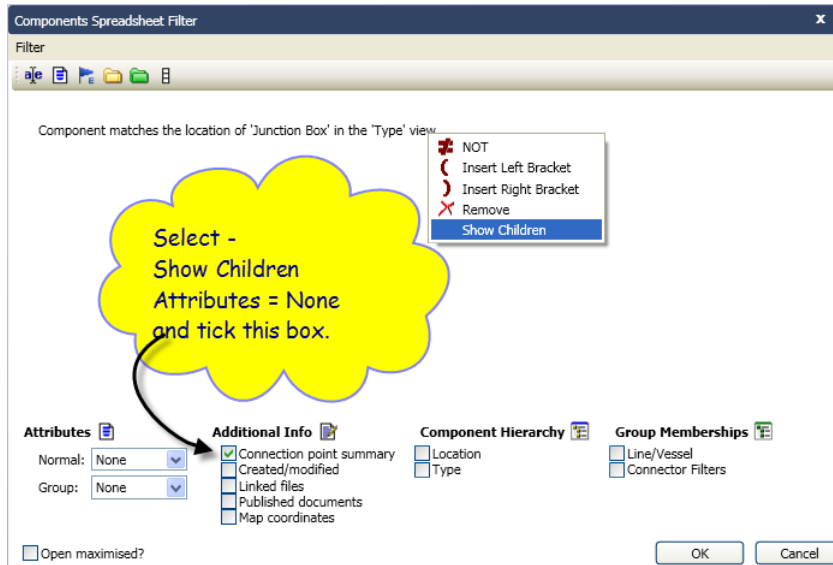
Components Spreadsheet Filter

Filter

Component matches the location of 'Junction Box' in the 'Type' view.

NOT
Insert Left Bracket
Insert Right Bracket
Remove
Show Children

Select -
Show Children
Attributes = None
and tick this box.

Attributes
Normal: None
Group: None

Additional Info
Connection point summary
Created/modified
Linked files
Published documents
Map coordinates

Component Hierarchy
Location
Type

Group Memberships
Line/Vessel
Connector Filters

Open maximised?

OK
Cancel